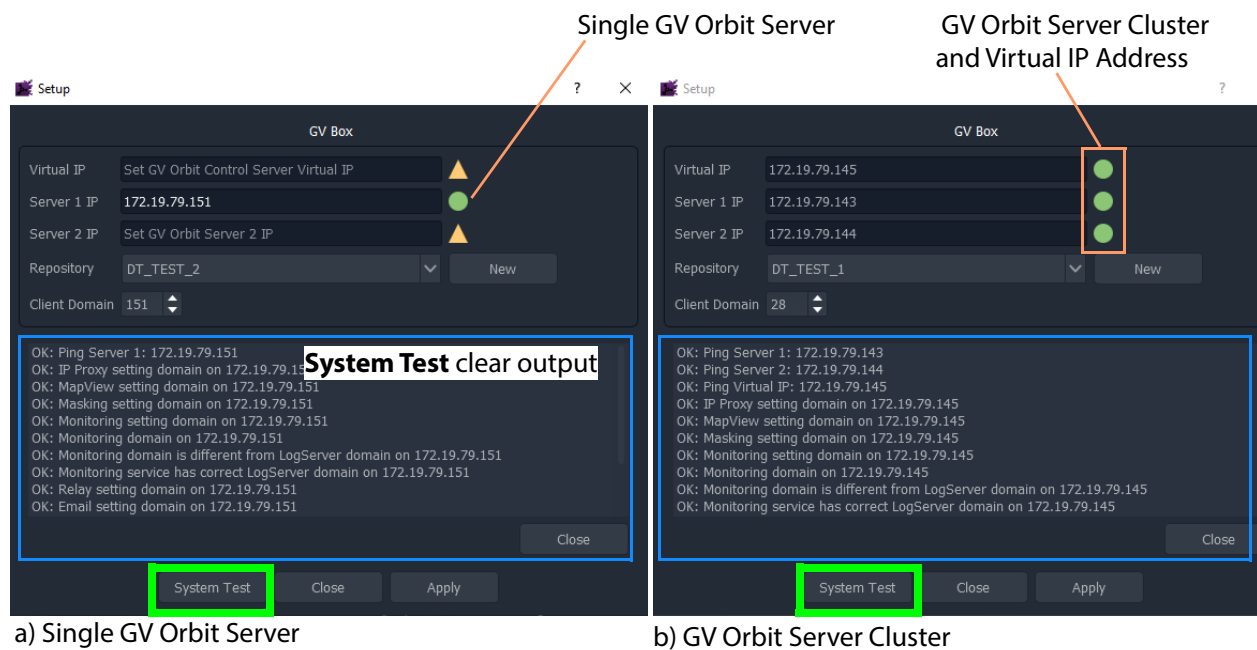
Single GV Orbit Server

GV Orbit Server Cluster and Virtual IP Address

Setup ? X

GV Box

Virtual IP Set GV Orbit Control Server Virtual IP
Server 1 IP 172.19.79.151
Server 2 IP Set GV Orbit Server 2 IP
Repository DT_TEST_2 New
Client Domain 151

OK: Ping Server 1: 172.19.79.151
OK: IP Proxy setting domain on 172.19.79.15
OK: MapView setting domain on 172.19.79.151
OK: Masking setting domain on 172.19.79.151
OK: Monitoring setting domain on 172.19.79.151
OK: Monitoring domain on 172.19.79.151
OK: Monitoring domain is different from LogServer domain on 172.19.79.151
OK: Monitoring service has correct LogServer domain on 172.19.79.151
OK: Relay setting domain on 172.19.79.151
OK: Email setting domain on 172.19.79.151

**System Test** clear output

Close

System Test Close Apply

a) Single GV Orbit Server

Setup ?

GV Box

Virtual IP 172.19.79.145
Server 1 IP 172.19.79.143
Server 2 IP 172.19.79.144
Repository DT_TEST_1 New
Client Domain 28

OK: Ping Server 1: 172.19.79.143
OK: Ping Server 2: 172.19.79.144
OK: Ping Virtual IP: 172.19.79.145
OK: IP Proxy setting domain on 172.19.79.145
OK: MapView setting domain on 172.19.79.145
OK: Masking setting domain on 172.19.79.145
OK: Monitoring setting domain on 172.19.79.145
OK: Monitoring domain on 172.19.79.145
OK: Monitoring domain is different from LogServer domain on 172.19.79.145
OK: Monitoring service has correct LogServer domain on 172.19.79.145

Close

System Test Close Apply

b) GV Orbit Server Cluster